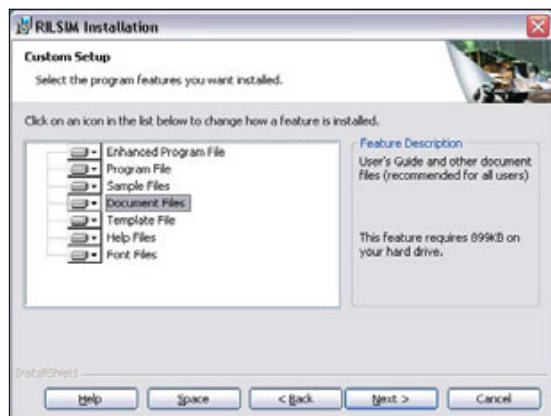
RILSIM Installation

Custom Setup

Select the program features you want installed.

Click on an icon in the list below to change how a feature is installed.

Enhanced Program File
Program File
Sample Files
Document Files
Template File
Help Files
Font Files

Feature Description

User's Guide and other document files (recommended for all users)

This feature requires 899KB on your hard drive.

InstallShield

Help

Space

< Back

Next >

Cancel